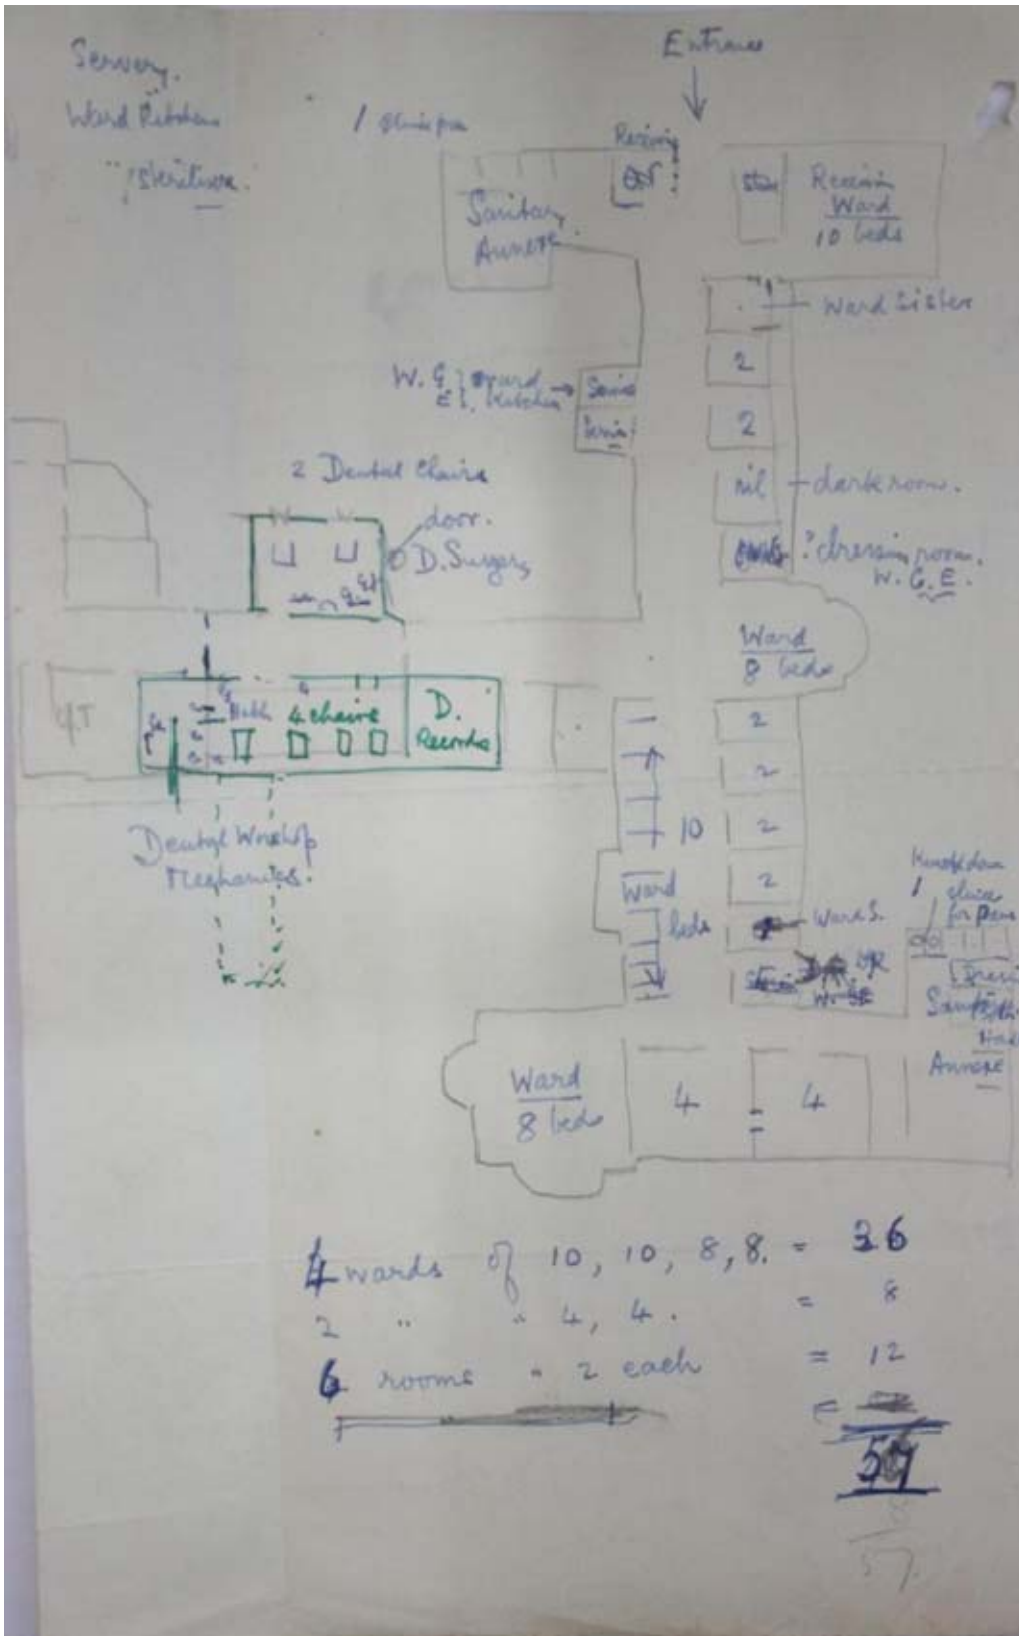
Servery.
Ward Kitchen
? Sterilisers.

1 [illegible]

Entrance

Receiving
Off

Sanitary Annexe

Stair
Receiving Ward
10 beds

Ward Sister

2

2

nil
dark room.

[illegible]
? dressing room.
W. C. E.

W. C. } ward Kitchen
Servery
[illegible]

2 Dental Chairs
door.
D. Surgery

Ward
8 beds

4T

Bath
4 chairs
D. Records

2

2

2

2

10

Ward beds

Dental Workshop
Mechanics.

Ward S.

Kneeling down
1 sluice for pans

Sanitary Annexe

Ward
8 beds

4

4

4 wards of 10, 10, 8, 8. = 36
2 " " 4, 4. = 8
6 rooms " 2 each = 12
= 56

57